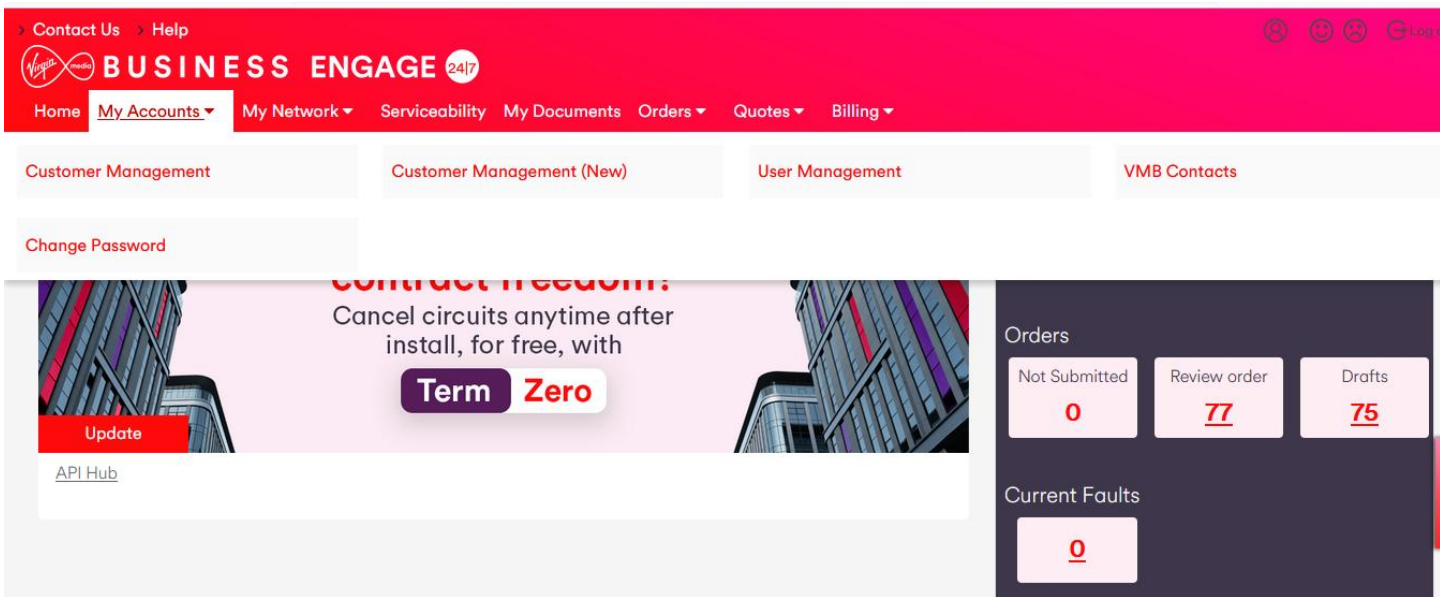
Contact Us Help

Virgin media BUSINESS ENGAGE 24|7

Log

Home My Accounts My Network Serviceability My Documents Orders Quotes Billing

Customer Management

Customer Management (New)

User Management

VMB Contacts

Change Password

Cancel circuits anytime after install, for free, with

Term Zero

Update

API Hub

Orders

Not Submitted
0

Review order
77

Drafts
75

Current Faults
0